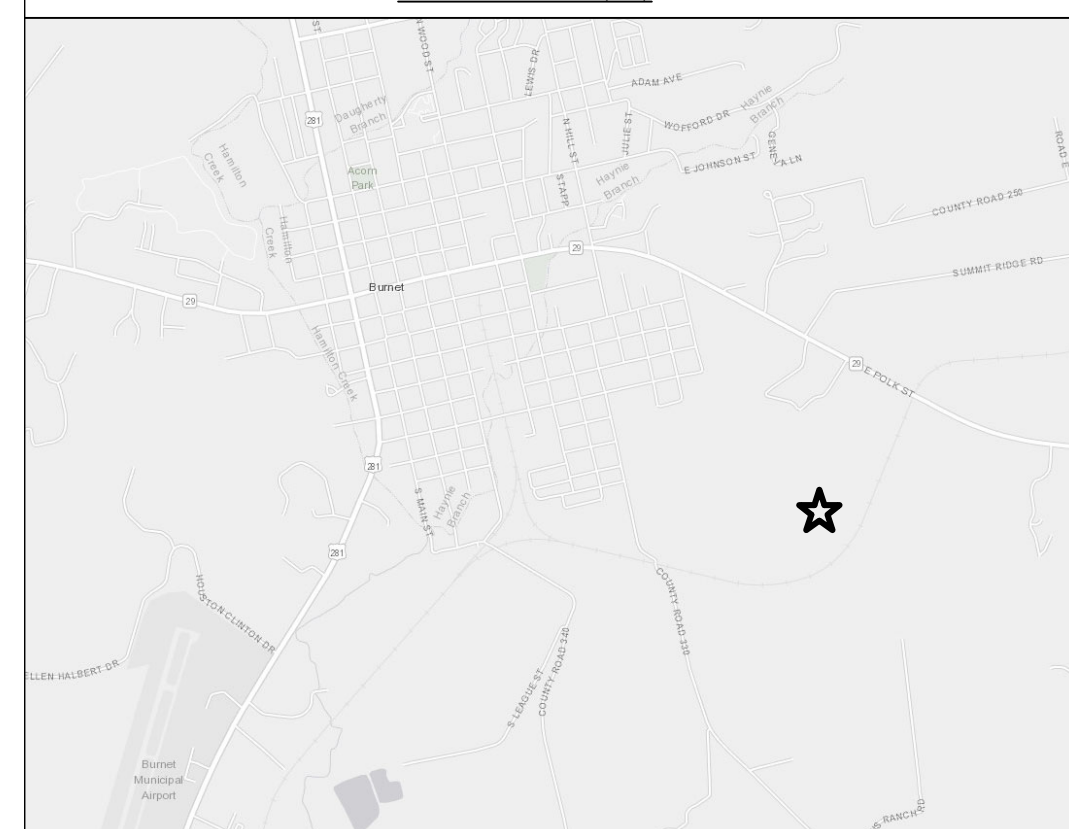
ST
WOOD ST
LEWIS DR
ADAM AVE
281
Daugherty Branch
Hamilton Creek
N HILL ST
JULIE ST
WOFFORD DR
Haynie Branch
GENEVA LN
ROAD
Acorn Park
STAPP
Haynie Branch
E JOHNSON ST
COUNTY ROAD 250
Hamilton Creek
29
SUMMIT RIDGE RD
29
Burnet
Hamilton Creek
29
E POLK ST
281
S MAIN ST
Haynie Branch
281
COUNTY ROAD 330
HOUSTON CLINTON DR
ELLEN HALBERT DR
S LEAGUE ST
COUNTY ROAD 340
Burnet Municipal Airport
RANCH RD